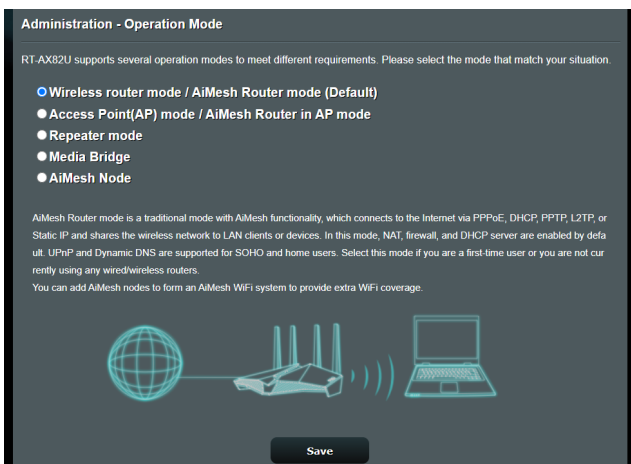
Administration - Operation Mode

RT-AX82U supports several operation modes to meet different requirements. Please select the mode that match your situation.

Wireless router mode / AiMesh Router mode (Default)
Access Point(AP) mode / AiMesh Router in AP mode
Repeater mode
Media Bridge
AiMesh Node

AiMesh Router mode is a traditional mode with AiMesh functionality, which connects to the Internet via PPPoE, DHCP, PPTP, L2TP, or Static IP and shares the wireless network to LAN clients or devices. In this mode, NAT, firewall, and DHCP server are enabled by default. UPnP and Dynamic DNS are supported for SOHO and home users. Select this mode if you are a first-time user or you are not currently using any wired/wireless routers.
You can add AiMesh nodes to form an AiMesh WiFi system to provide extra WiFi coverage.

Save